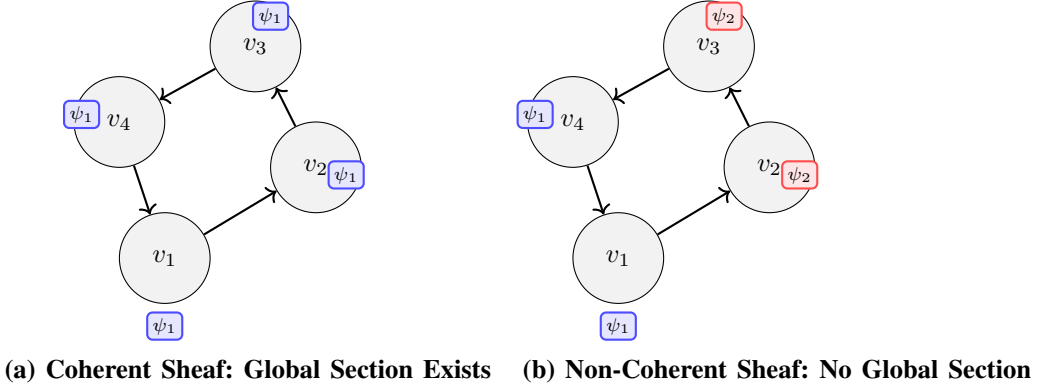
$\psi_1$ $v_3$

$\psi_1$ $v_4$

$v_2$ $\psi_1$

$v_1$

$\psi_1$

(a) Coherent Sheaf: Global Section Exists

$\psi_2$ $v_3$

$\psi_1$ $v_4$

$v_2$ $\psi_2$

$v_1$

$\psi_1$

(b) Non-Coherent Sheaf: No Global Section